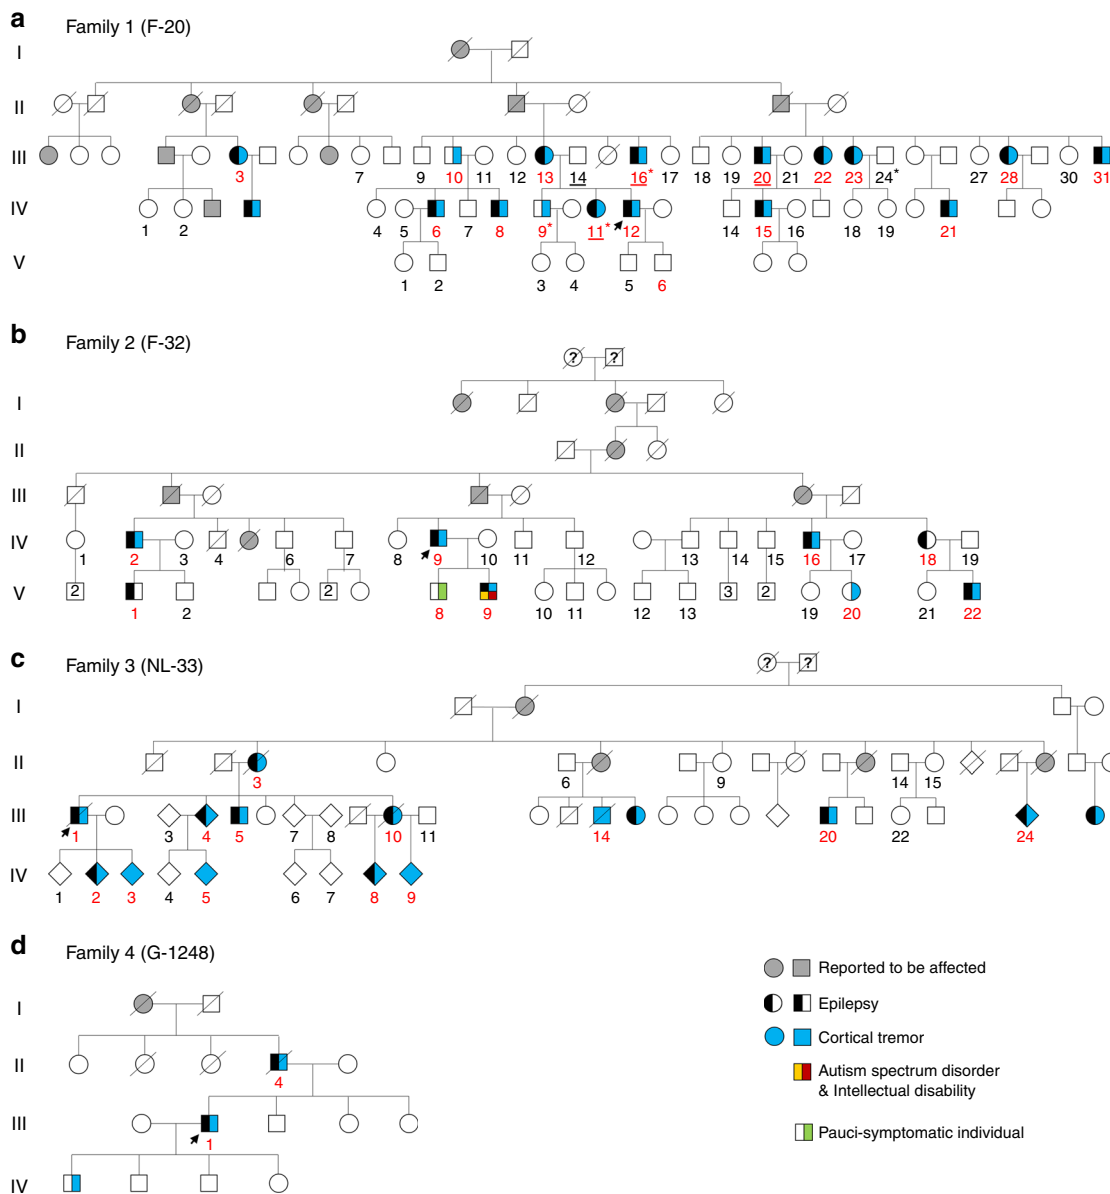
a
Family 1 (F-20)

I
II
III 3 7 9 10 11 12 13 14 16* 17 18 19 20 21 22 23 24* 27 28 30 31
IV 1 2 4 5 6 7 8 9* 11* 12 14 15 16 18 19 21
V 1 2 3 4 5 6

b
Family 2 (F-32)

I
II
III
IV 1 2 3 4 6 7 8 9 10 11 12 13 14 15 16 17 18 19
V 2 1 2 2 8 9 10 11 12 13 3 2 19 20 21 22

c
Family 3 (NL-33)

I
II 3 6 9 14 15
III 1 3 4 5 7 8 10 11 14 20 22 24
IV 1 2 3 4 5 6 7 8 9

d
Family 4 (G-1248)

I
II 4
III 1
IV

Reported to be affected
Epilepsy
Cortical tremor
Autism spectrum disorder & Intellectual disability
Pauci-symptomatic individual